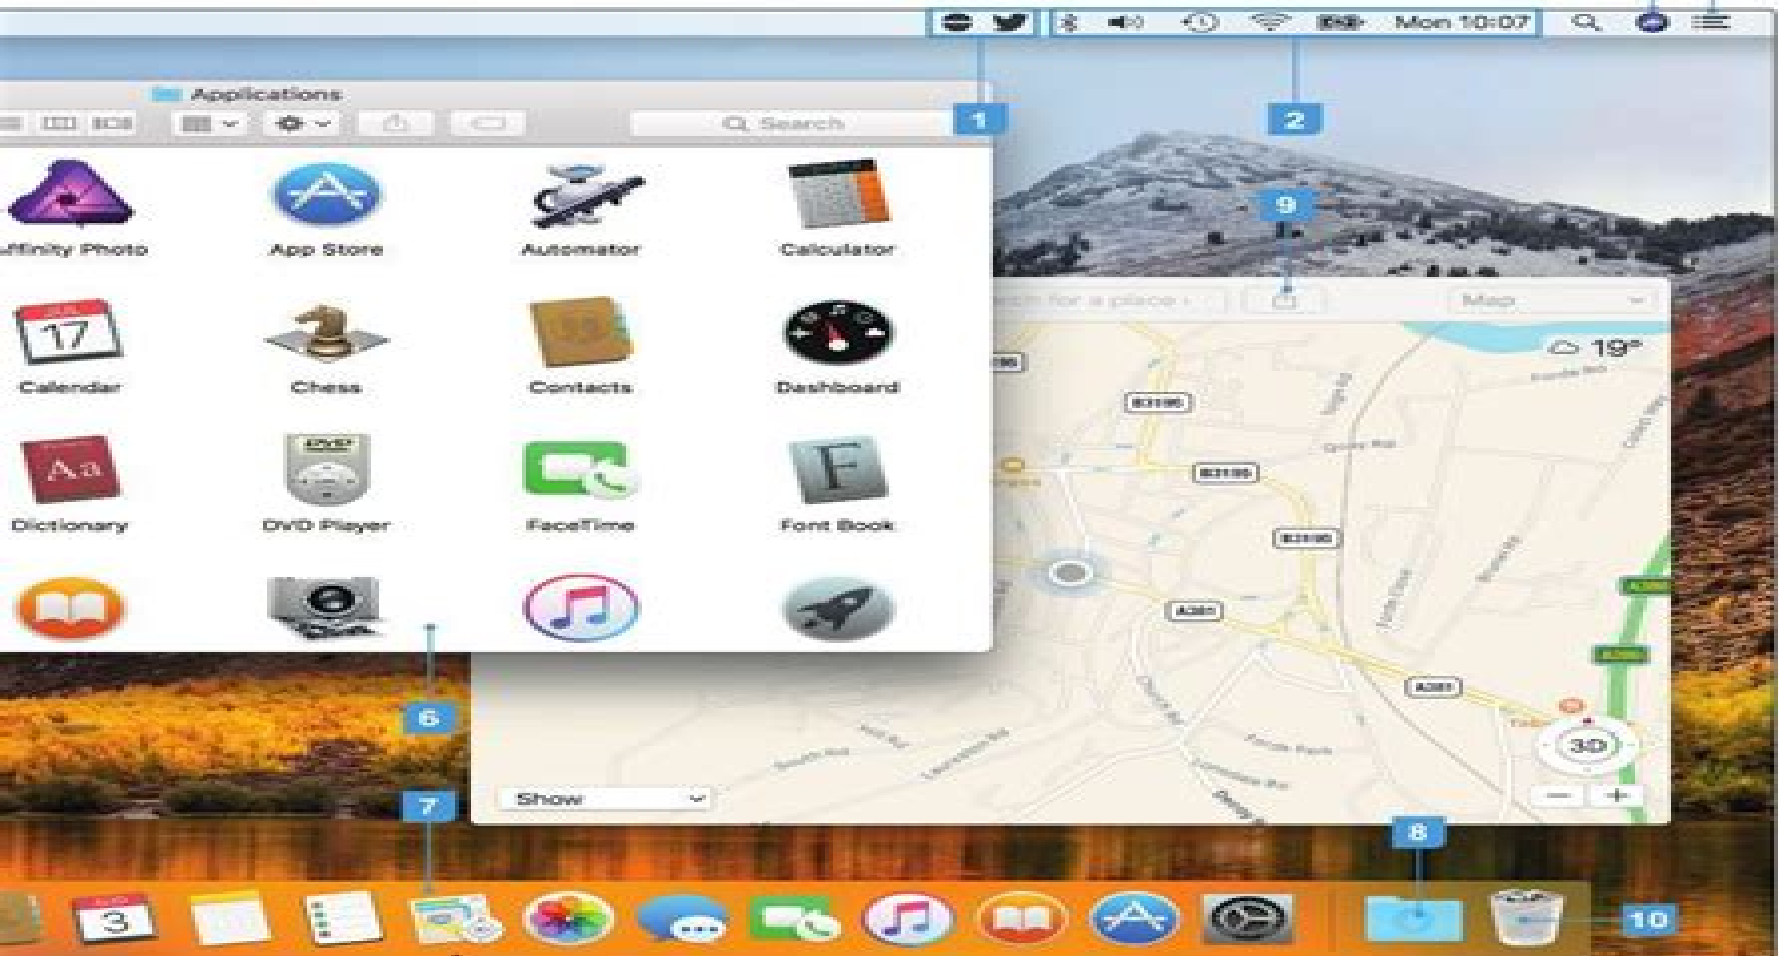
Mon 10:07

1

2

Applications

Search

Affinity Photo

App Store

Automator

Calculator

9

JUL
17

Calendar

Chess

Contacts

Dashboard

Map

19°

B3190

B3190

B3190

A381

A381

Aa

Dictionary

DVD

DVD Player

FaceTime

F

Font Book

6

3D

Show

7

8

3

10